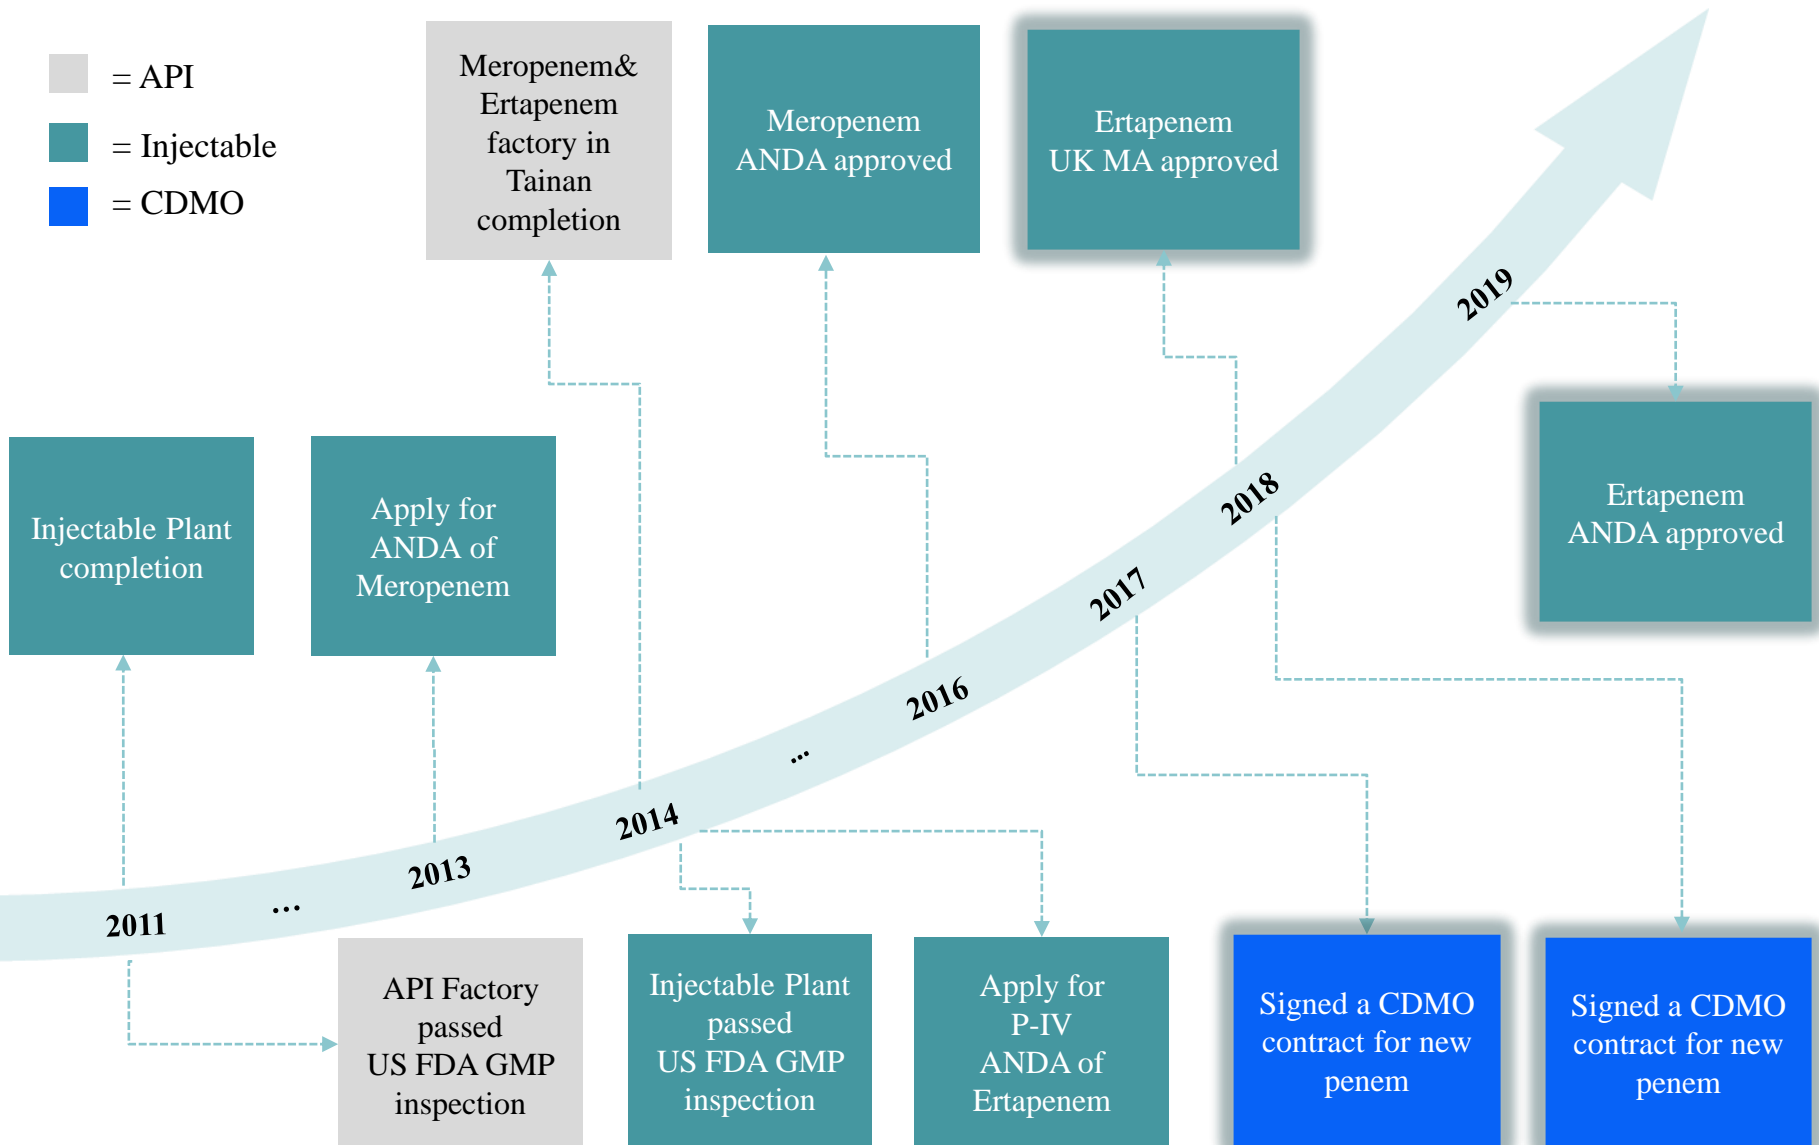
= API

= Injectable

= CDMO

Meropenem& Ertapenem factory in Tainan completion

Meropenem ANDA approved

Ertapenem UK MA approved

Injectable Plant completion

Apply for ANDA of Meropenem

Ertapenem ANDA approved

2019

2018

2017

2016

...

2014

2013

...

2011

API Factory passed US FDA GMP inspection

Injectable Plant passed US FDA GMP inspection

Apply for P-IV ANDA of Ertapenem

Signed a CDMO contract for new penem

Signed a CDMO contract for new penem